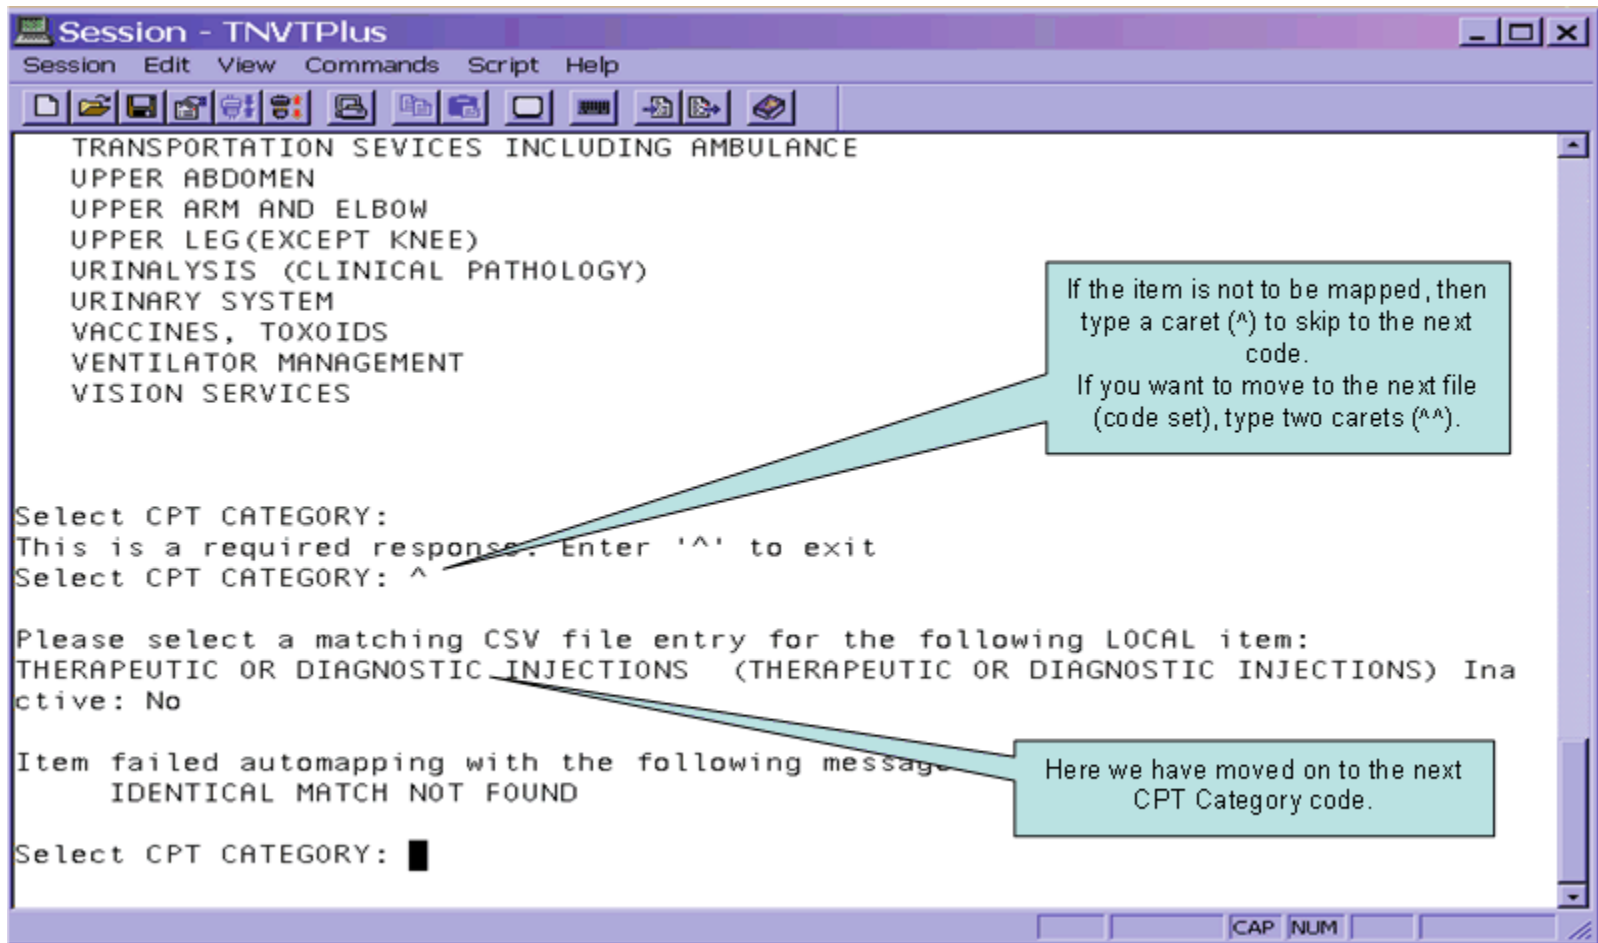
Session - TNVTPlus

Session Edit View Commands Script Help

TRANSPORTATION SEVICES INCLUDING AMBULANCE
UPPER ABDOMEN
UPPER ARM AND ELBOW
UPPER LEG(EXCEPT KNEE)
URINALYSIS (CLINICAL PATHOLOGY)
URINARY SYSTEM
VACCINES, TOXOIDS
VENTILATOR MANAGEMENT
VISION SERVICES

If the item is not to be mapped, then type a caret (^) to skip to the next code.
If you want to move to the next file (code set), type two carets (^^).

Select CPT CATEGORY:
This is a required response. Enter '^' to exit
Select CPT CATEGORY: ^

Please select a matching CSV file entry for the following LOCAL item:
THERAPEUTIC OR DIAGNOSTIC INJECTIONS (THERAPEUTIC OR DIAGNOSTIC INJECTIONS) Inactive: No

Item failed automapping with the following message
IDENTICAL MATCH NOT FOUND

Here we have moved on to the next CPT Category code.

Select CPT CATEGORY:

CAP NUM